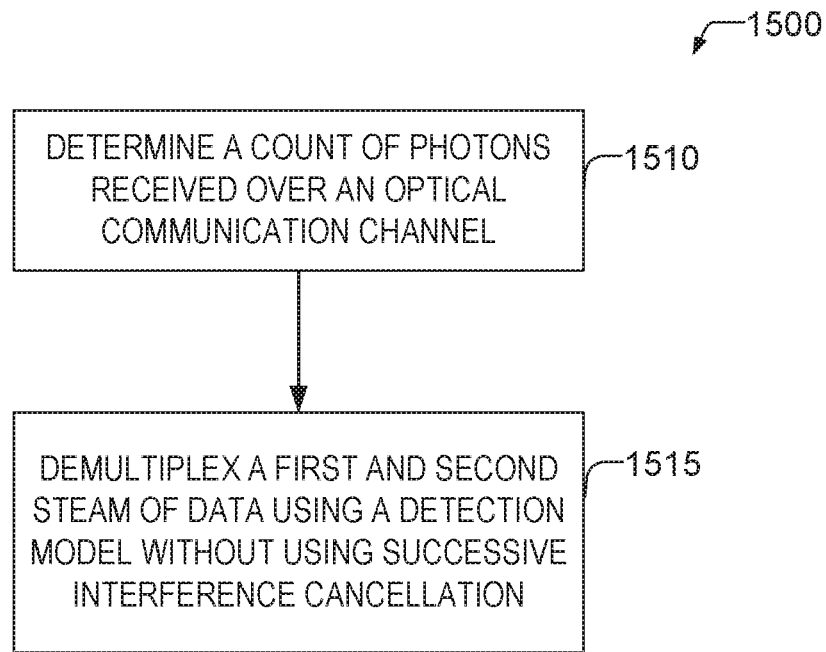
1500

DETERMINE A COUNT OF PHOTONS RECEIVED OVER AN OPTICAL COMMUNICATION CHANNEL

1510

DEMULTIPLEX A FIRST AND SECOND STEAM OF DATA USING A DETECTION MODEL WITHOUT USING SUCCESSIVE INTERFERENCE CANCELLATION

1515